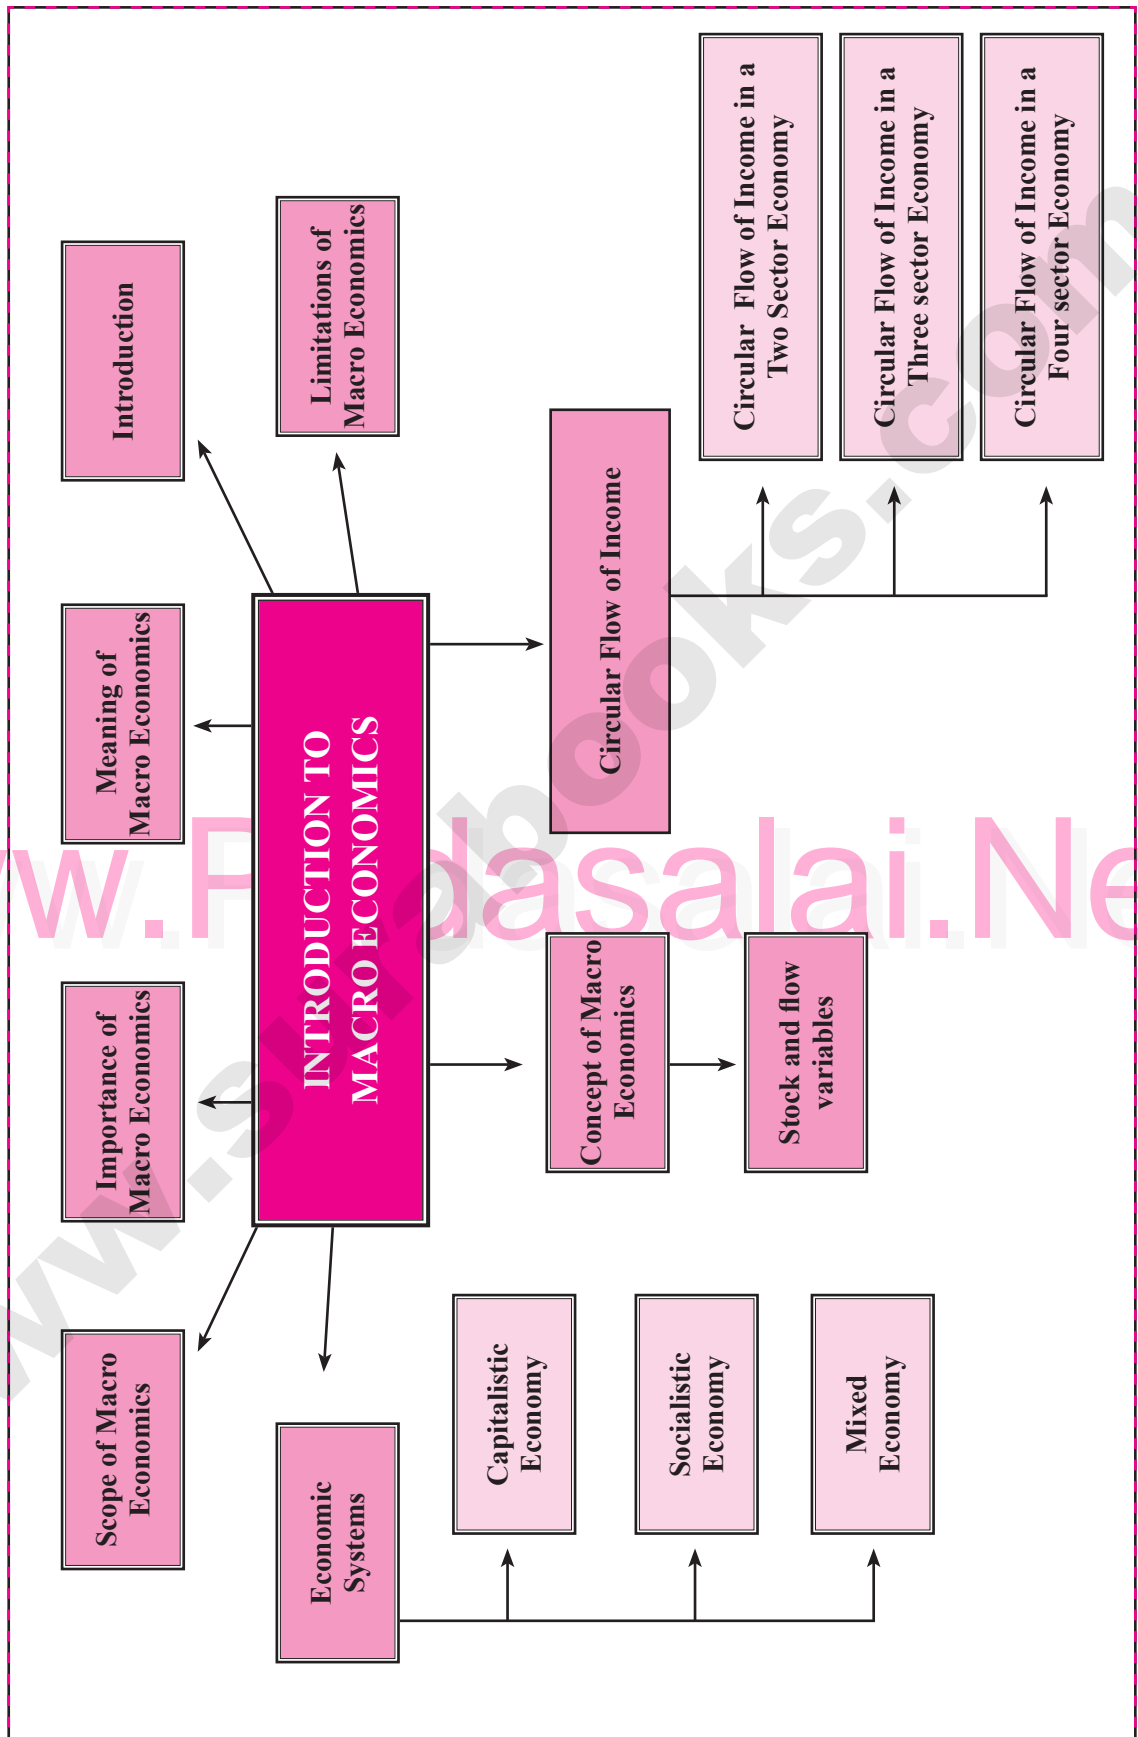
INTRODUCTION TO MACRO ECONOMICS

Introduction

Meaning of Macro Economics

Importance of Macro Economics

Scope of Macro Economics

Limitations of Macro Economics

Economic Systems

Capitalistic Economy

Socialistic Economy

Mixed Economy

Circular Flow of Income

Circular Flow of Income in a Two Sector Economy

Circular Flow of Income in a Three sector Economy

Circular Flow of Income in a Four sector Economy

Concept of Macro Economics

Stock and flow variables

www.Padasalai.Net

www.sirabooks.com